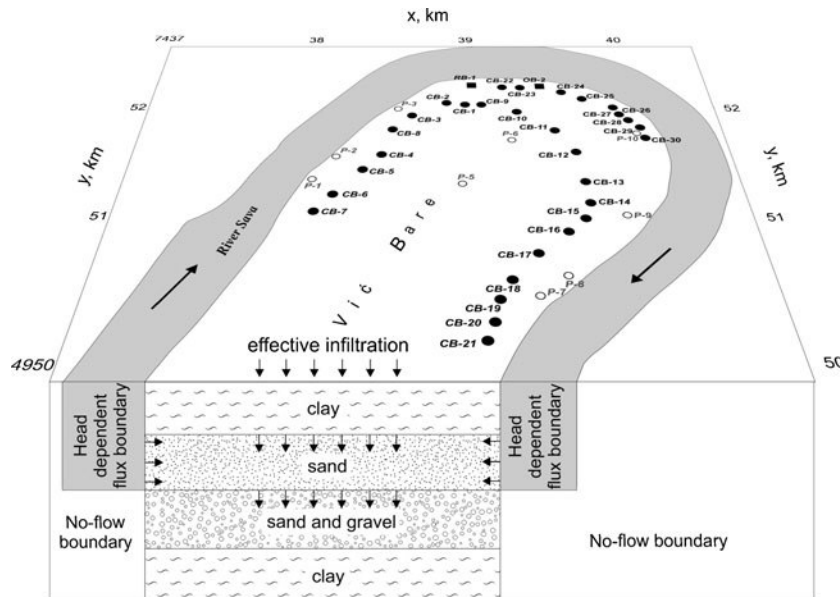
x, km

7437

38

39

40

52

52

y, km

y, km

51

51

4950

50

RB-1 CB-22 OB-2 CB-24 CB-23 CB-25 CB-2 CB-9 CB-26 P-3 CB-1 CB-10 CB-27 CB-28 CB-3 CB-11 CB-29 P-10 CB-30 CB-8 P-6 CB-12 P-2 CB-4 CB-5 P-5 CB-13 P-1 CB-6 CB-14 CB-7 CB-15 P-9 CB-16 CB-17 P-8 CB-18 P-7 CB-19 CB-20 CB-21

River Sava

Višnjevac Bare

V i č   B a r e

effective infiltration

clay

sand

sand and gravel

clay

Head dependent flux boundary

Head dependent flux boundary

No-flow boundary

No-flow boundary